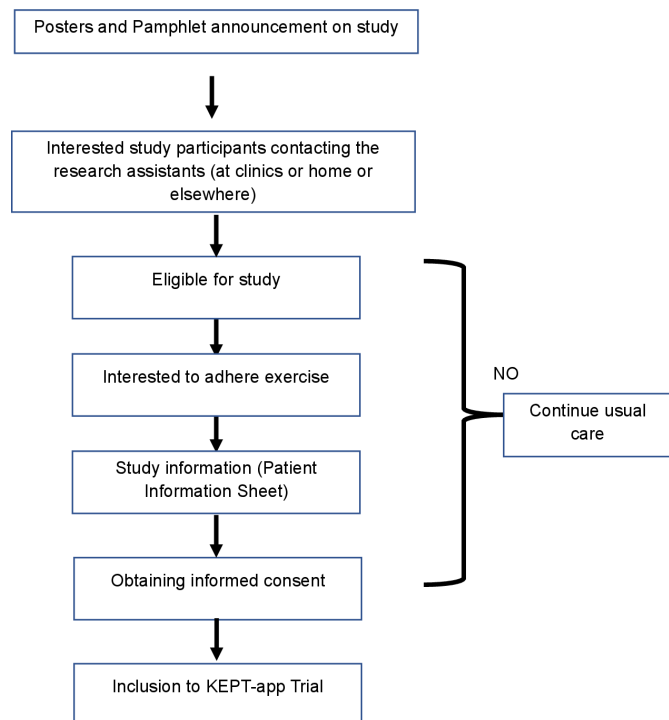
Posters and Pamphlet announcement on study

Interested study participants contacting the research assistants (at clinics or home or elsewhere)

Eligible for study

Interested to adhere exercise

Study information (Patient Information Sheet)

Obtaining informed consent

NO

Continue usual care

Inclusion to KEPT-app Trial